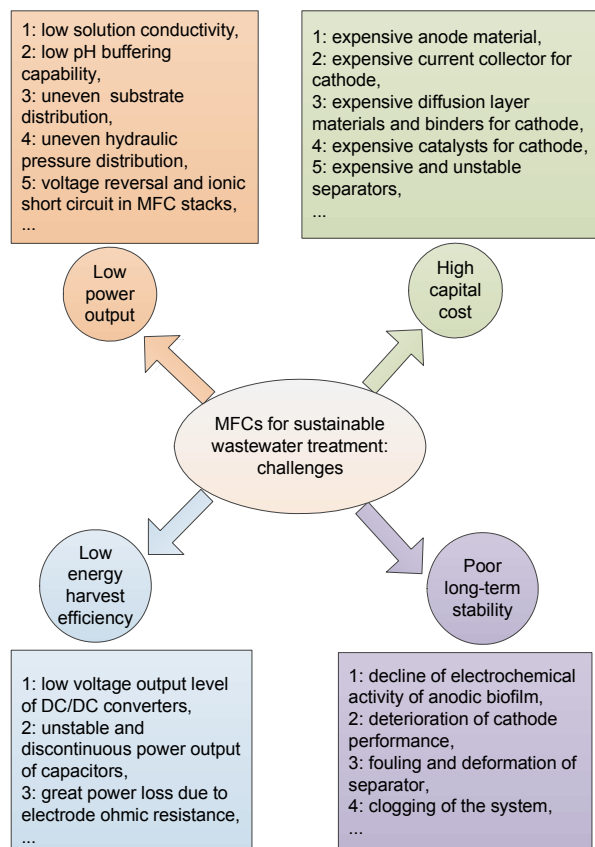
1: low solution conductivity,
2: low pH buffering capability,
3: uneven substrate distribution,
4: uneven hydraulic pressure distribution,
5: voltage reversal and ionic short circuit in MFC stacks,
...

1: expensive anode material,
2: expensive current collector for cathode,
3: expensive diffusion layer materials and binders for cathode,
4: expensive catalysts for cathode,
5: expensive and unstable separators,
...

Low power output

High capital cost

MFCs for sustainable wastewater treatment: challenges

Low energy harvest efficiency

Poor long-term stability

1: low voltage output level of DC/DC converters,
2: unstable and discontinuous power output of capacitors,
3: great power loss due to electrode ohmic resistance,
...

1: decline of electrochemical activity of anodic biofilm,
2: deterioration of cathode performance,
3: fouling and deformation of separator,
4: clogging of the system,
...